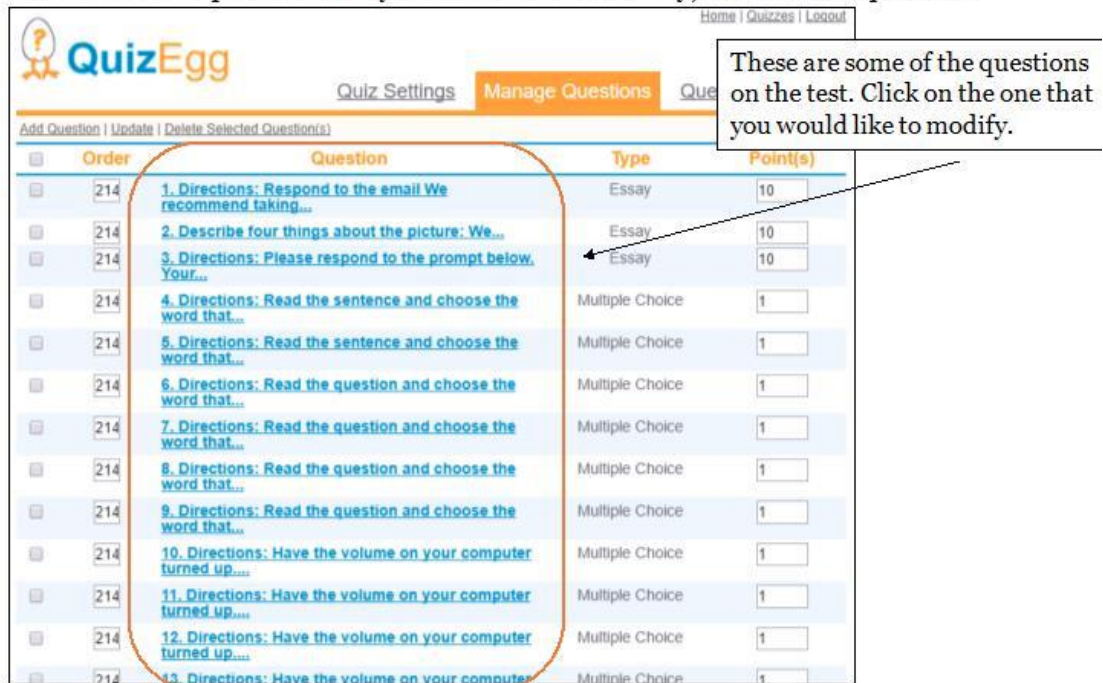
Home | Quizzes | Logout

QuizEgg

Quiz Settings | Manage Questions | Que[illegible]

These are some of the questions on the test. Click on the one that you would like to modify.

Add Question | Update | Delete Selected Question(s)

| | Order | Question | Type | Point(s) |
|---|---|---|---|---|
| | 214 | 1. Directions: Respond to the email We recommend taking... | Essay | 10 |
| | 214 | 2. Describe four things about the picture: We... | Essay | 10 |
| | 214 | 3. Directions: Please respond to the prompt below. Your... | Essay | 10 |
| | 214 | 4. Directions: Read the sentence and choose the word that... | Multiple Choice | 1 |
| | 214 | 5. Directions: Read the sentence and choose the word that... | Multiple Choice | 1 |
| | 214 | 6. Directions: Read the question and choose the word that... | Multiple Choice | 1 |
| | 214 | 7. Directions: Read the question and choose the word that... | Multiple Choice | 1 |
| | 214 | 8. Directions: Read the question and choose the word that... | Multiple Choice | 1 |
| | 214 | 9. Directions: Read the question and choose the word that... | Multiple Choice | 1 |
| | 214 | 10. Directions: Have the volume on your computer turned up.... | Multiple Choice | 1 |
| | 214 | 11. Directions: Have the volume on your computer turned up.... | Multiple Choice | 1 |
| | 214 | 12. Directions: Have the volume on your computer turned up.... | Multiple Choice | 1 |
| | 214 | 13. Directions: Have the volume on your computer | Multiple Choice | 1 |